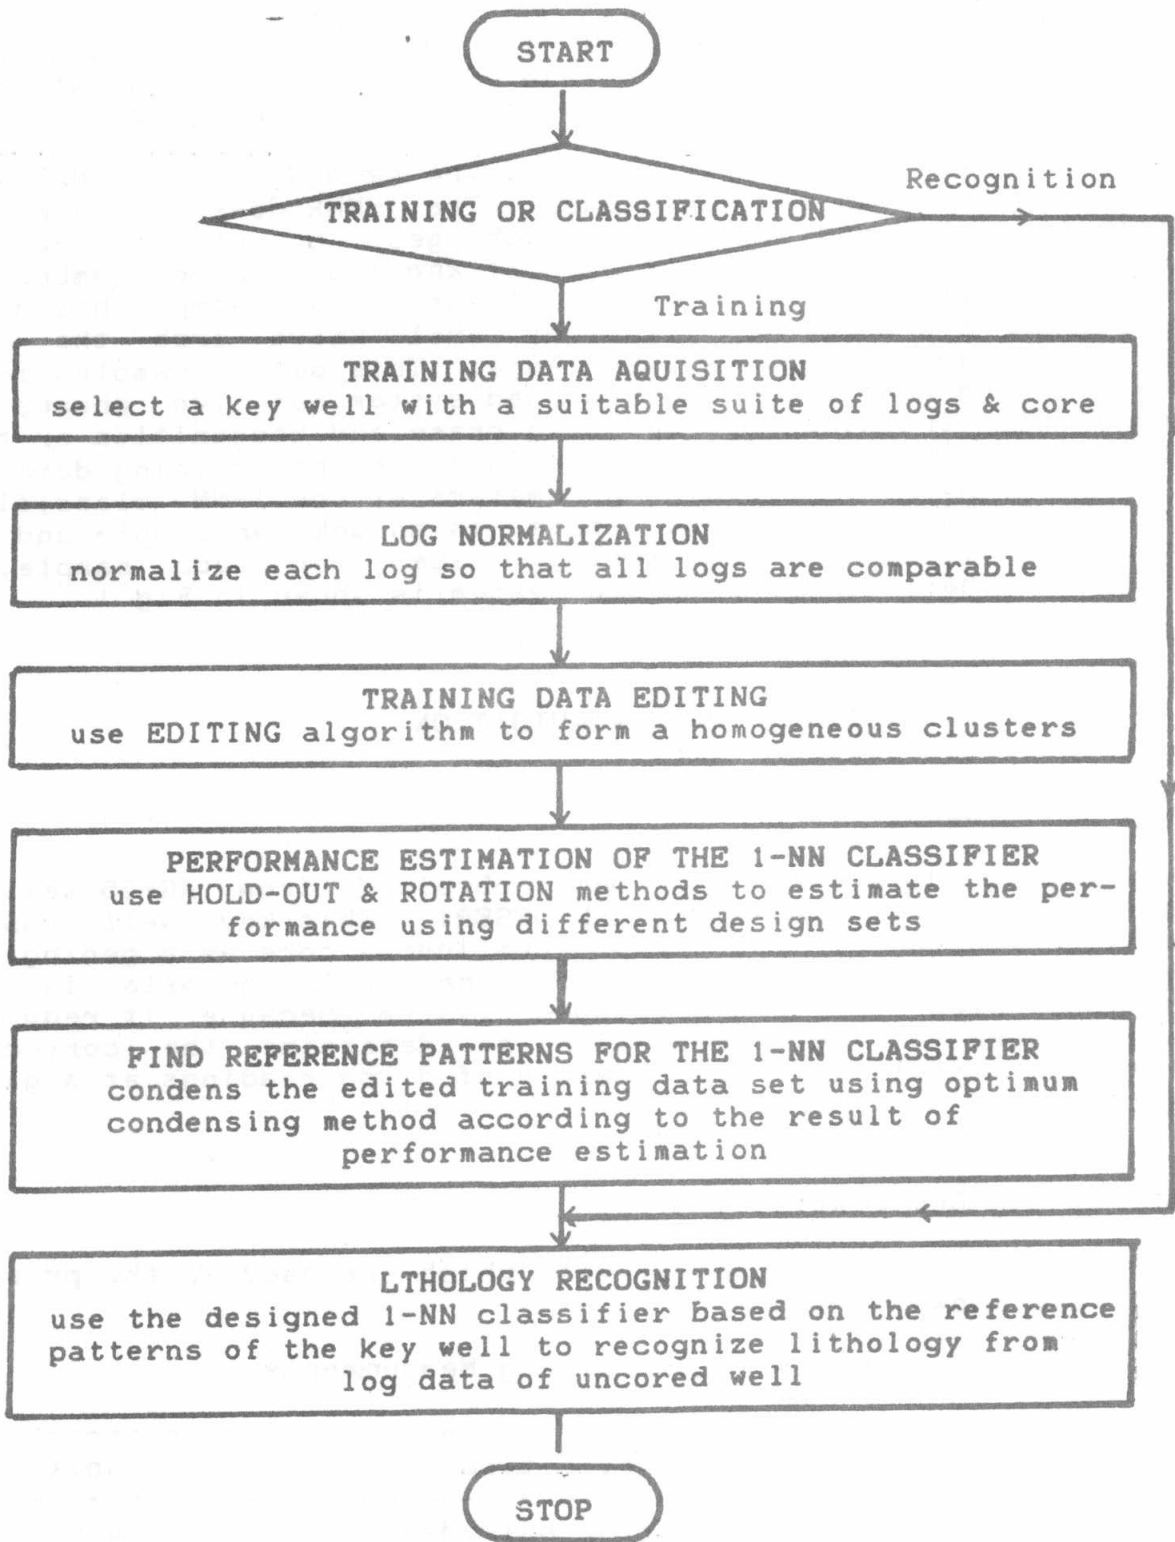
START

TRAINING OR CLASSIFICATION

Recognition

Training

TRAINING DATA AQUISITION
select a key well with a suitable suite of logs & core

LOG NORMALIZATION
normalize each log so that all logs are comparable

TRAINING DATA EDITING
use EDITING algorithm to form a homogeneous clusters

PERFORMANCE ESTIMATION OF THE 1-NN CLASSIFIER
use HOLD-OUT & ROTATION methods to estimate the performance using different design sets

FIND REFERENCE PATTERNS FOR THE 1-NN CLASSIFIER
condens the edited training data set using optimum condensing method according to the result of performance estimation

LTHOLOGY RECOGNITION
use the designed 1-NN classifier based on the reference patterns of the key well to recognize lithology from log data of uncored well

STOP